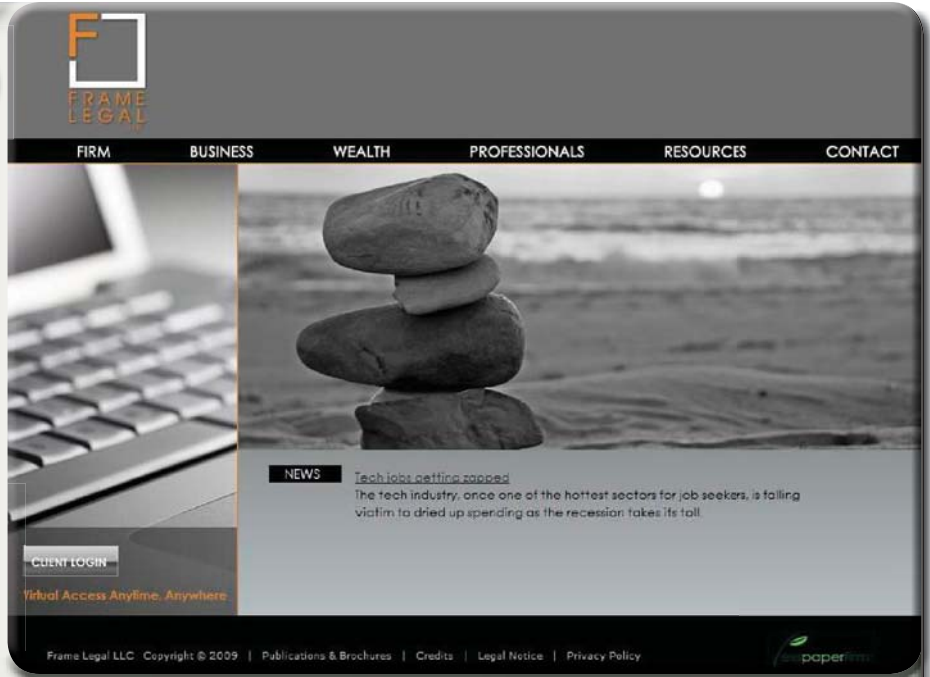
F

FRAME LEGAL LLP

FIRM BUSINESS WEALTH PROFESSIONALS RESOURCES CONTACT

NEWS

Tech jobs getting zapped

The tech industry, once one of the hottest sectors for job seekers, is falling victim to dried up spending as the recession takes its toll.

CLIENT LOGIN

Virtual Access Anytime, Anywhere

Frame Legal LLC Copyright © 2009 | Publications & Brochures | Credits | Legal Notice | Privacy Policy

lesspaperfirm